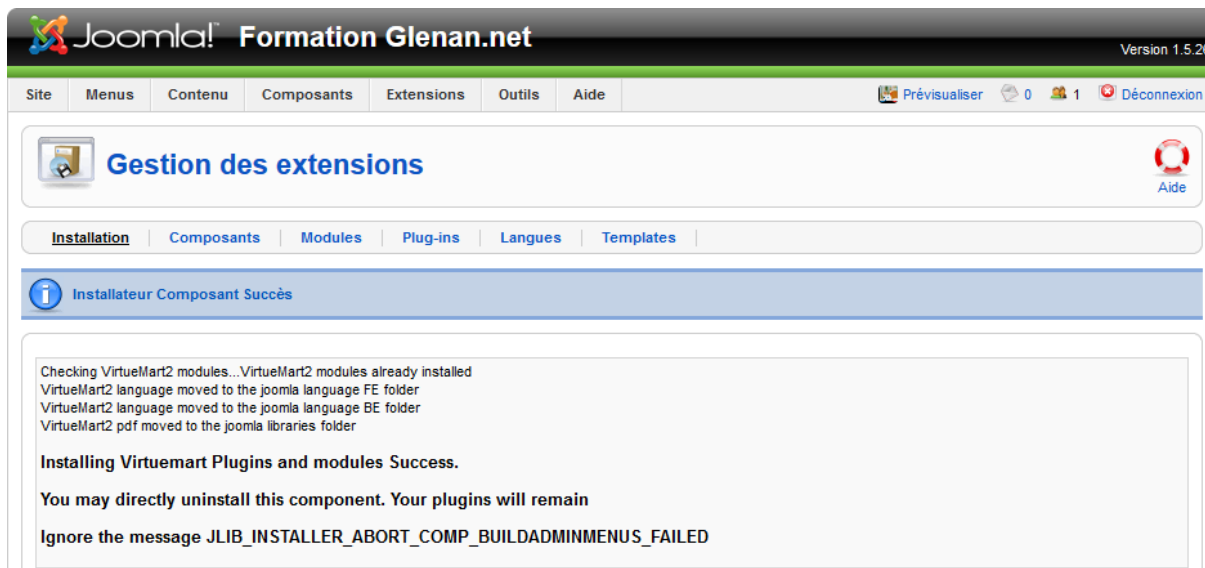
Joomla! Formation Glenan.net

Version 1.5.2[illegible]

Site | Menus | Contenu | Composants | Extensions | Outils | Aide

Prévisualiser 0 1 Déconnexion

Gestion des extensions

Aide

Installation | Composants | Modules | Plug-ins | Langues | Templates

Installateur Composant Succès

Checking VirtueMart2 modules...VirtueMart2 modules already installed
VirtueMart2 language moved to the joomla language FE folder
VirtueMart2 language moved to the joomla language BE folder
VirtueMart2 pdf moved to the joomla libraries folder

Installing Virtuemart Plugins and modules Success.

You may directly uninstall this component. Your plugins will remain

Ignore the message JLIB_INSTALLER_ABORT_COMP_BUILDADMINMENUS_FAILED